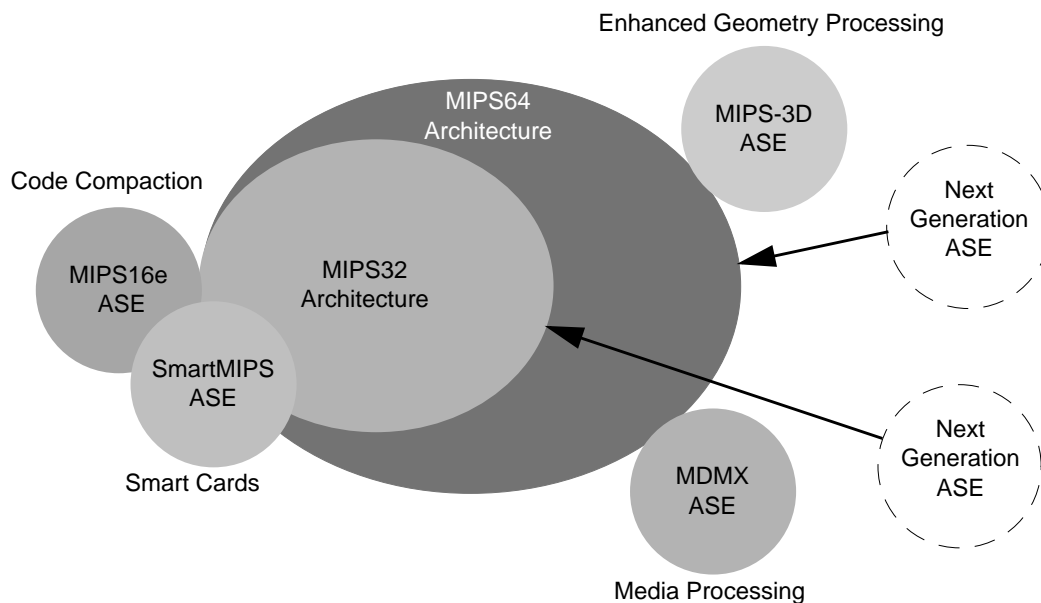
Enhanced Geometry Processing

MIPS64
Architecture

MIPS-3D
ASE

Code Compaction

Next
Generation
ASE

MIPS16e
ASE

MIPS32
Architecture

SmartMIPS
ASE

Next
Generation
ASE

Smart Cards

MDMX
ASE

Media Processing